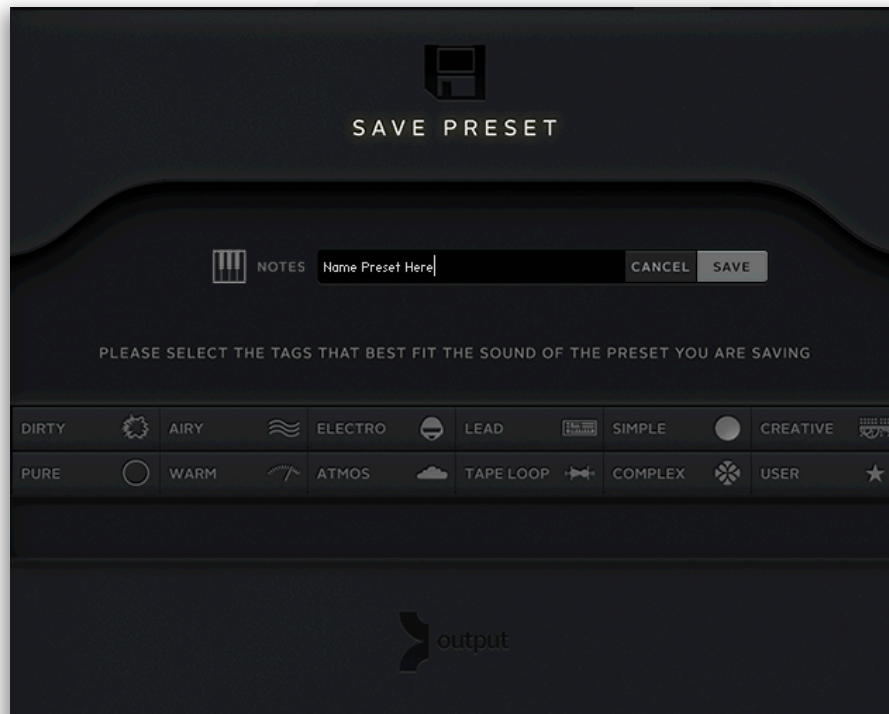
SAVE PRESET

NOTES Name Preset Here CANCEL SAVE

PLEASE SELECT THE TAGS THAT BEST FIT THE SOUND OF THE PRESET YOU ARE SAVING

| DIRTY | AIRY | ELECTRO | LEAD | SIMPLE | CREATIVE |
|---|---|---|---|---|---|
| PURE | WARM | ATMOS | TAPE LOOP | COMPLEX | USER |

output